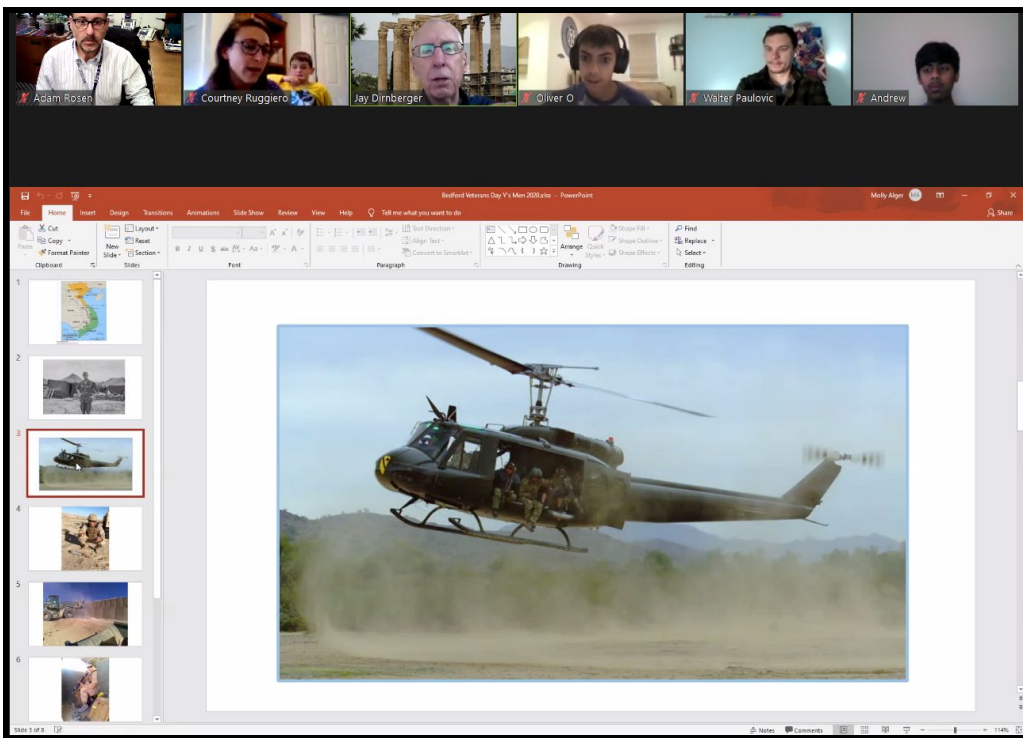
Adam Rosen
Courtney Ruggiero
Jay Dirnberger
Oliver O
Walter Paulovic
Andrew

Redford Veterans Day V's Main 2020.xlsx - PowerPoint
Molly Alger
File Home Insert Design Transitions Animations Slide Show Review View Help Tell me what you want to do
Share
Cut
Copy
Format Painter
Paste
Clipboard
New Slide
Layout
Reset
Section
Slides
Font
Text Direction
Align Text
Convert to SmartArt
Paragraph
Arrange
Quick Styles
Shape Fill
Shape Outline
Shape Effects
Drawing
Find
Replace
Select
Editing
1
2
3
4
5
6
Slide 3 of 8
Notes
Comments
114%